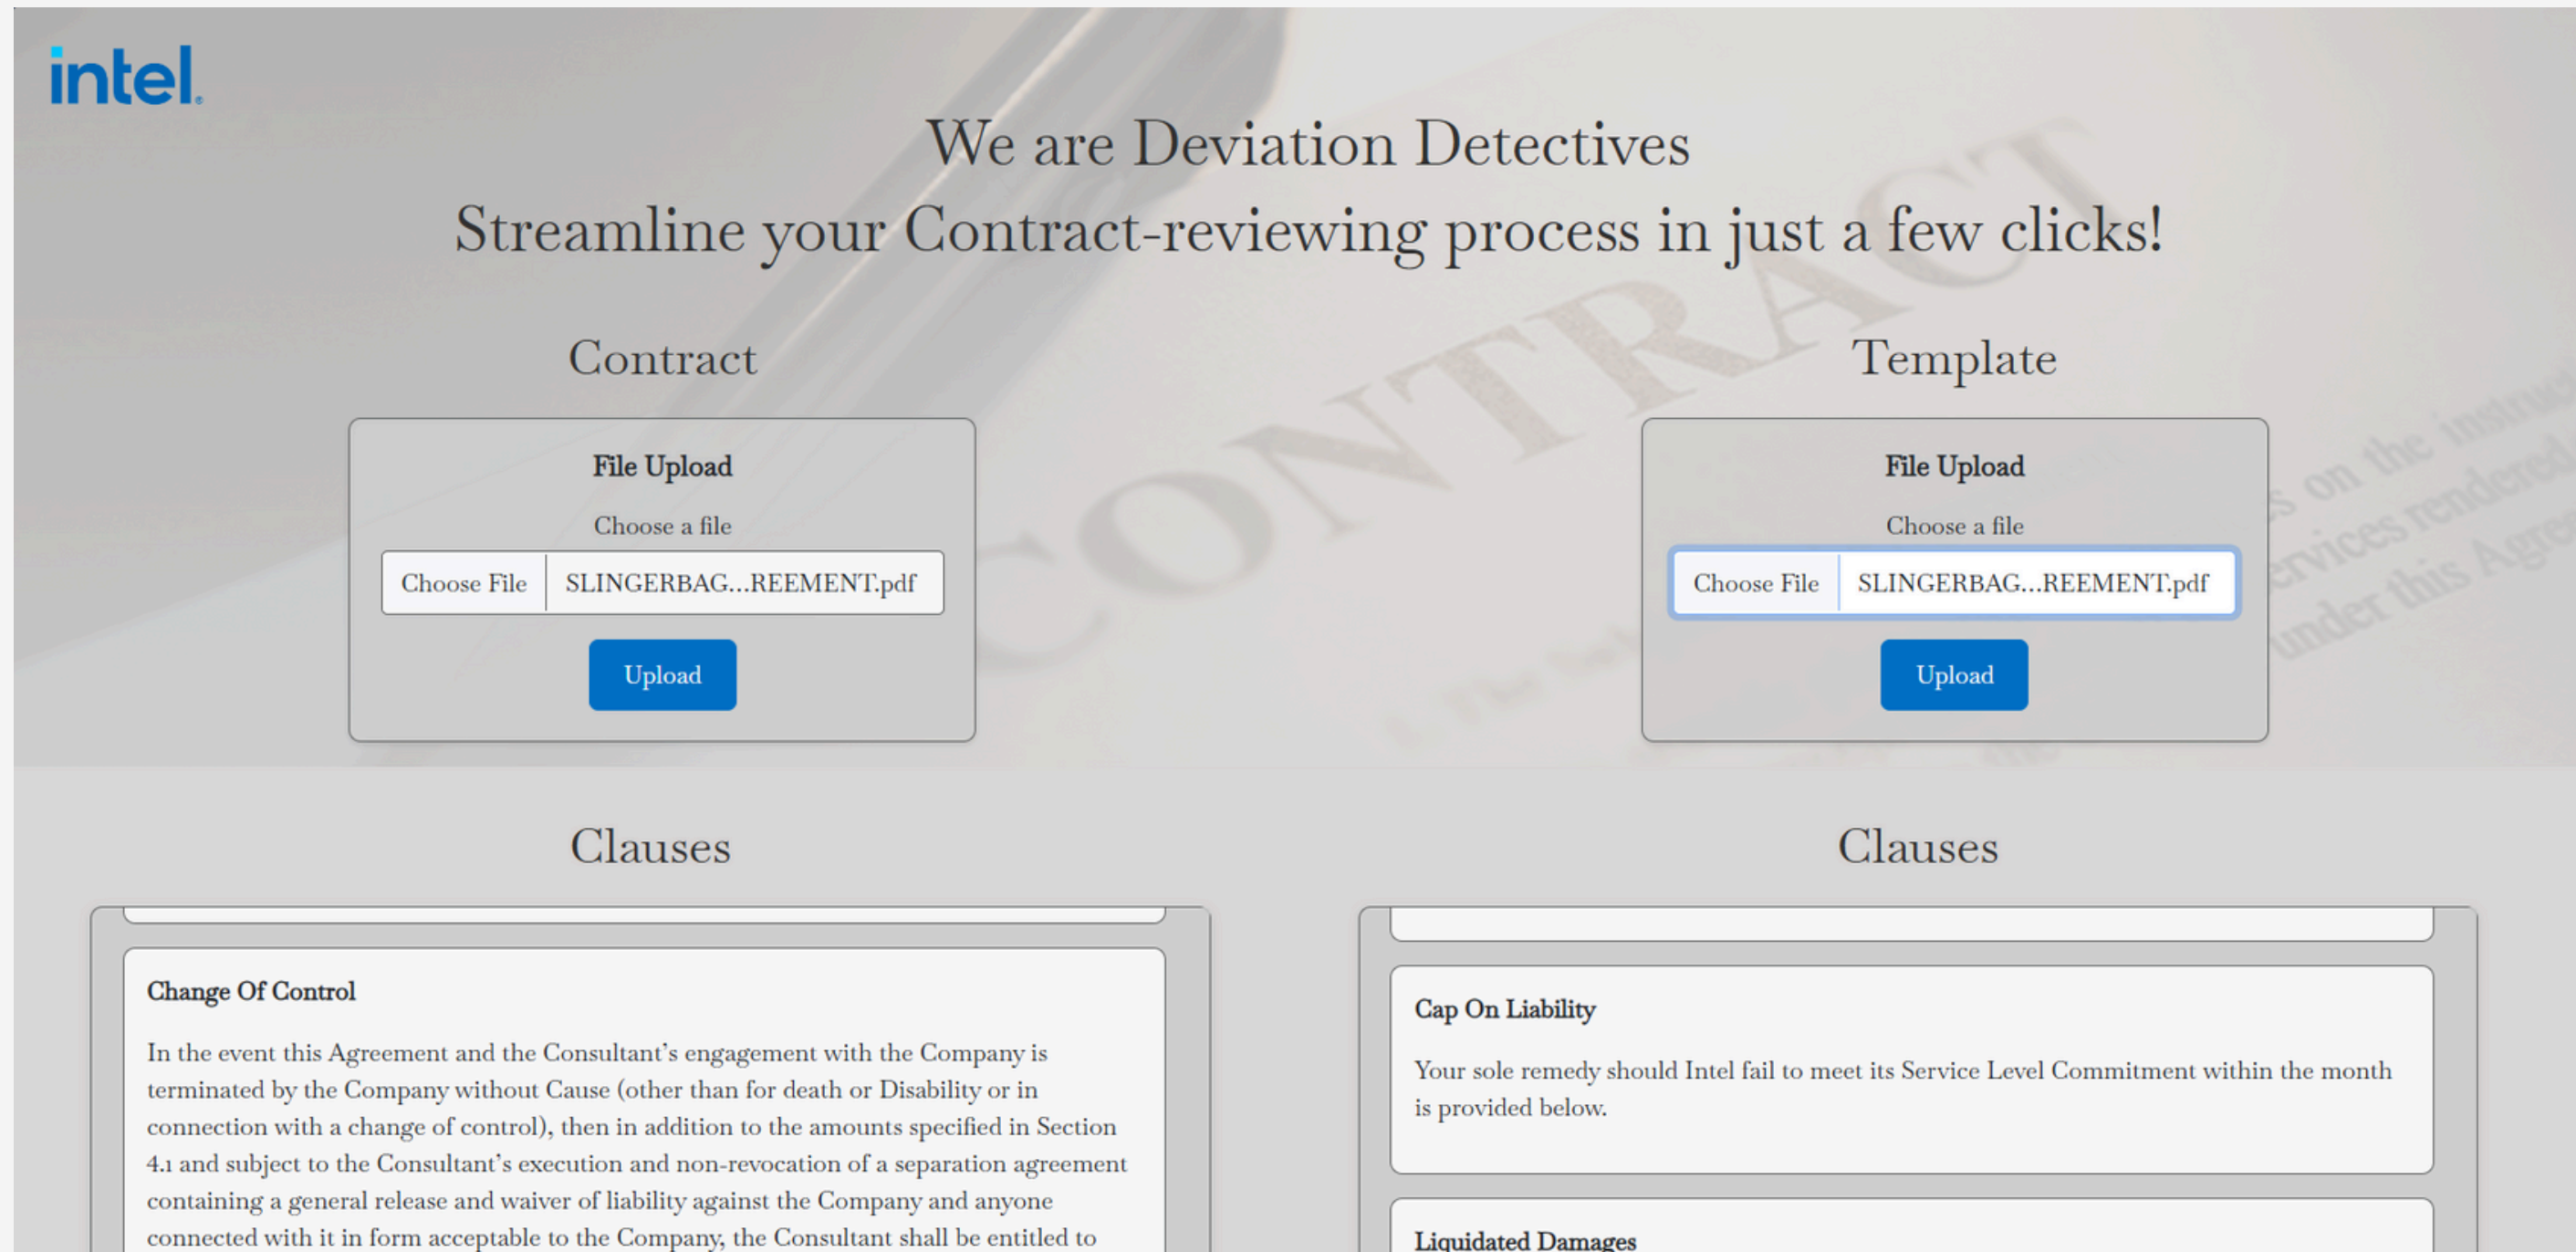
intel.

We are Deviation Detectives

Streamline your Contract-reviewing process in just a few clicks!

Contract

File Upload

Choose a file

Choose File SLINGERBAG...REEMENT.pdf

Upload

Template

File Upload

Choose a file

Choose File SLINGERBAG...REEMENT.pdf

Upload

CONTRACT

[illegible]s on the instru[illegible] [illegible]ervices rendered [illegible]nder this Agre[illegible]

Clauses

Change Of Control

In the event this Agreement and the Consultant's engagement with the Company is terminated by the Company without Cause (other than for death or Disability or in connection with a change of control), then in addition to the amounts specified in Section 4.1 and subject to the Consultant's execution and non-revocation of a separation agreement containing a general release and waiver of liability against the Company and anyone connected with it in form acceptable to the Company, the Consultant shall be entitled to

Clauses

Cap On Liability

Your sole remedy should Intel fail to meet its Service Level Commitment within the month is provided below.

Liquidated Damages